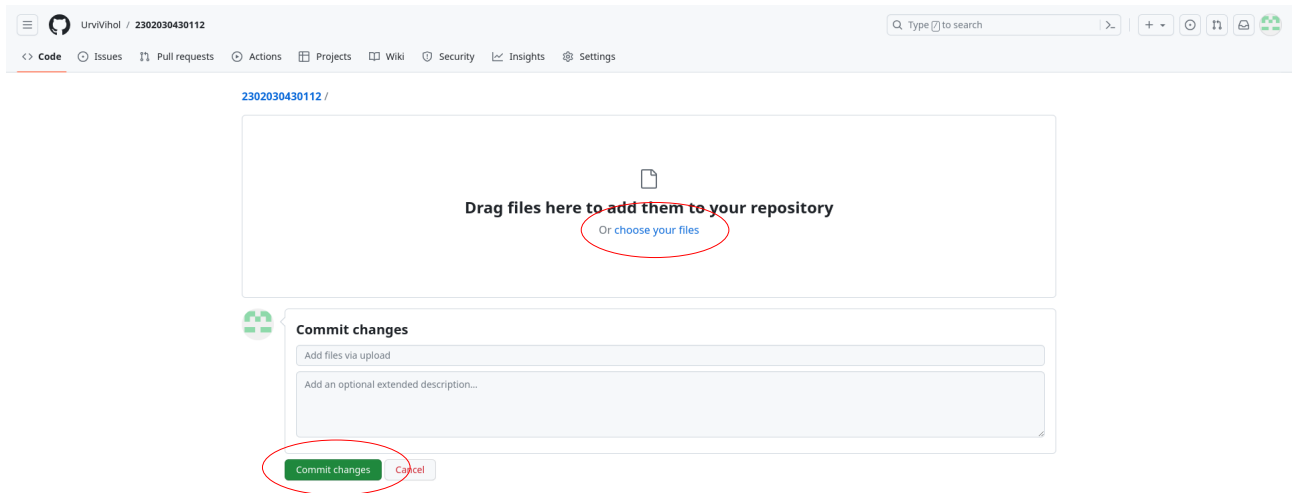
UrviVihol / 2302030430112

Type / to search

Code Issues Pull requests Actions Projects Wiki Security Insights Settings

2302030430112 /

Drag files here to add them to your repository

Or choose your files

Commit changes

Add files via upload

Add an optional extended description...

Commit changes Cancel